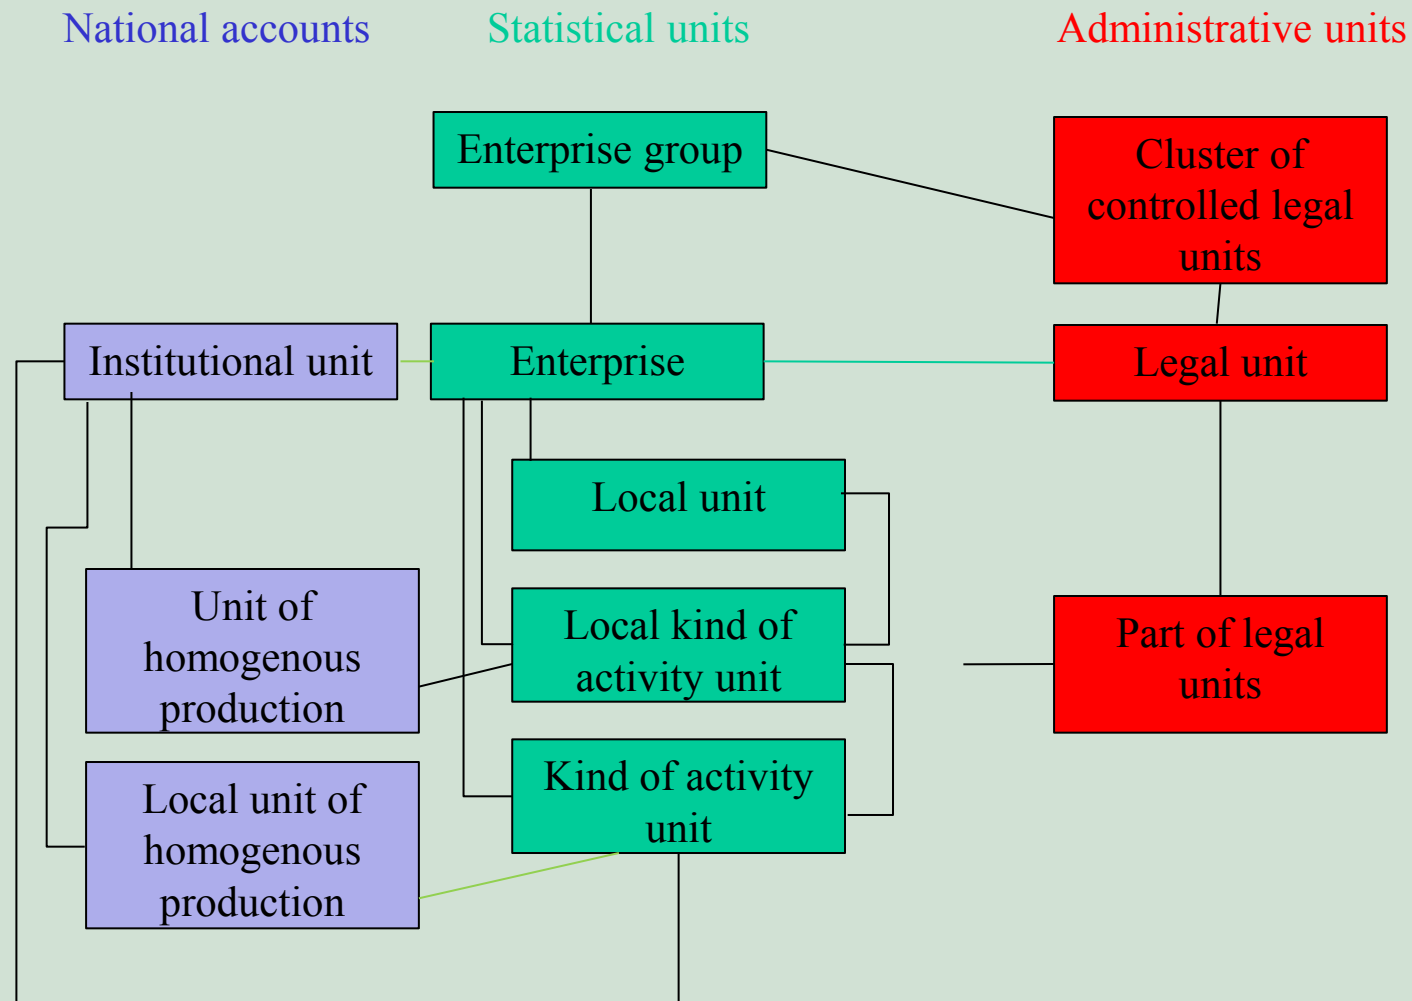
National accounts

Statistical units

Administrative units

Enterprise group

Cluster of controlled legal units

Institutional unit

Enterprise

Legal unit

Local unit

Unit of homogenous production

Local kind of activity unit

Part of legal units

Local unit of homogenous production

Kind of activity unit